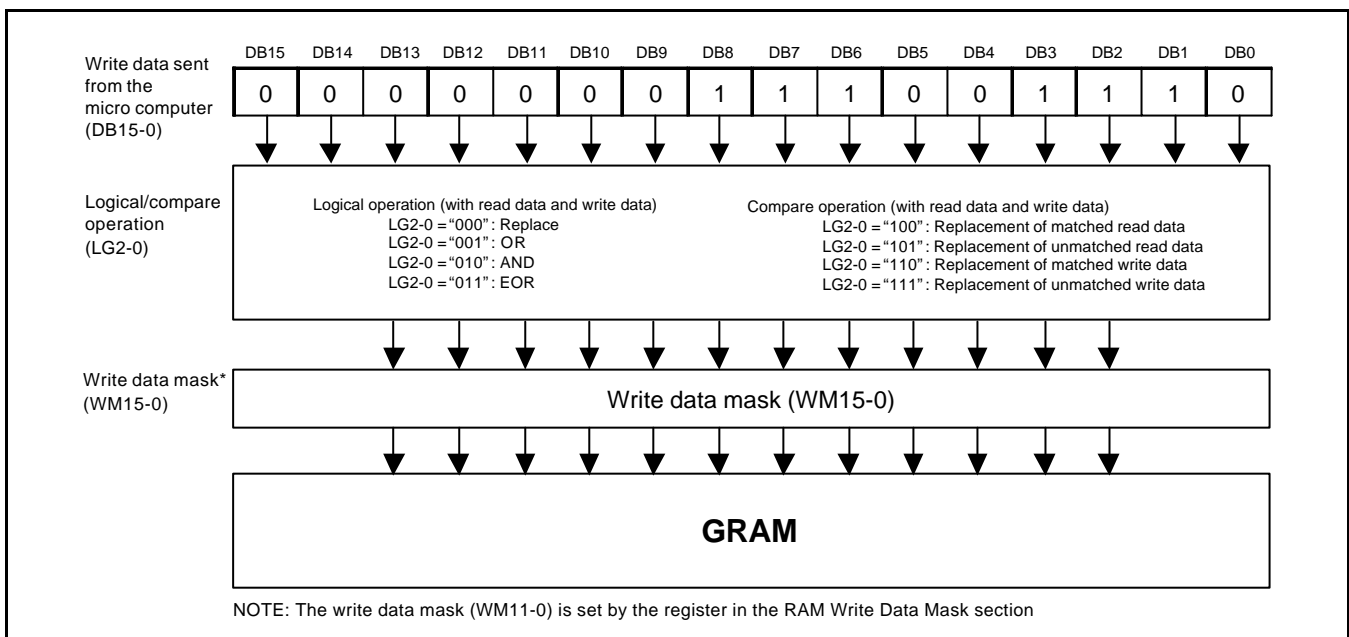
Write data sent from the micro computer (DB15-0)

| DB15 | DB14 | DB13 | DB12 | DB11 | DB10 | DB9 | DB8 | DB7 | DB6 | DB5 | DB4 | DB3 | DB2 | DB1 | DB0 |
|---|---|---|---|---|---|---|---|---|---|---|---|---|---|---|---|
| 0 | 0 | 0 | 0 | 0 | 0 | 0 | 1 | 1 | 1 | 0 | 0 | 1 | 1 | 1 | 0 |

Logical/compare operation (LG2-0)

Logical operation (with read data and write data)
LG2-0 = "000": Replace
LG2-0 = "001": OR
LG2-0 = "010": AND
LG2-0 = "011": EOR

Compare operation (with read data and write data)
LG2-0 = "100": Replacement of matched read data
LG2-0 = "101": Replacement of unmatched read data
LG2-0 = "110": Replacement of matched write data
LG2-0 = "111": Replacement of unmatched write data

Write data mask* (WM15-0)

Write data mask (WM15-0)

GRAM

NOTE: The write data mask (WM11-0) is set by the register in the RAM Write Data Mask section